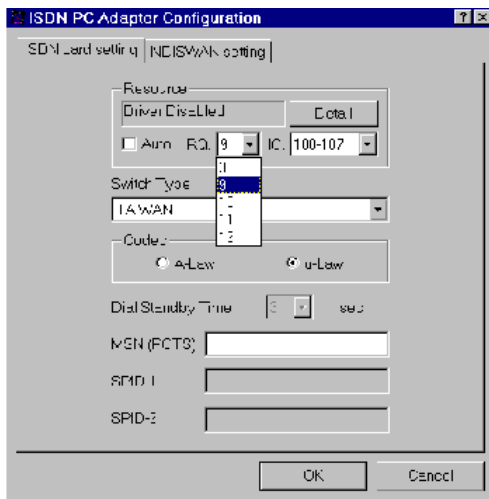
ISDN PC Adapter Configuration

ISDN Card setting | NDISWAN setting

Resource
Driver Disabled
Detail
Auto IRQ 9 IO 100-107
3
9
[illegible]
11
12

Switch Type
TAIWAN

Codec
A-Law
u-Law

Dial Standby Time 3 sec

MSN (PCTS)

SPID-1

SPID-2

OK
Cancel